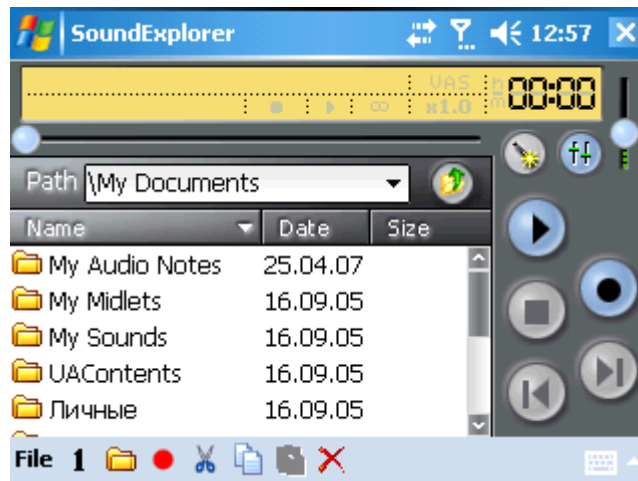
SoundExplorer 12:57

VAS
x1.0
h
m
00:00

Path \My Documents

| Name | Date | Size |
|---|---|---|
| My Audio Notes | 25.04.07 | |
| My Midlets | 16.09.05 | |
| My Sounds | 16.09.05 | |
| UAContents | 16.09.05 | |
| Личные | 16.09.05 | |

File 1